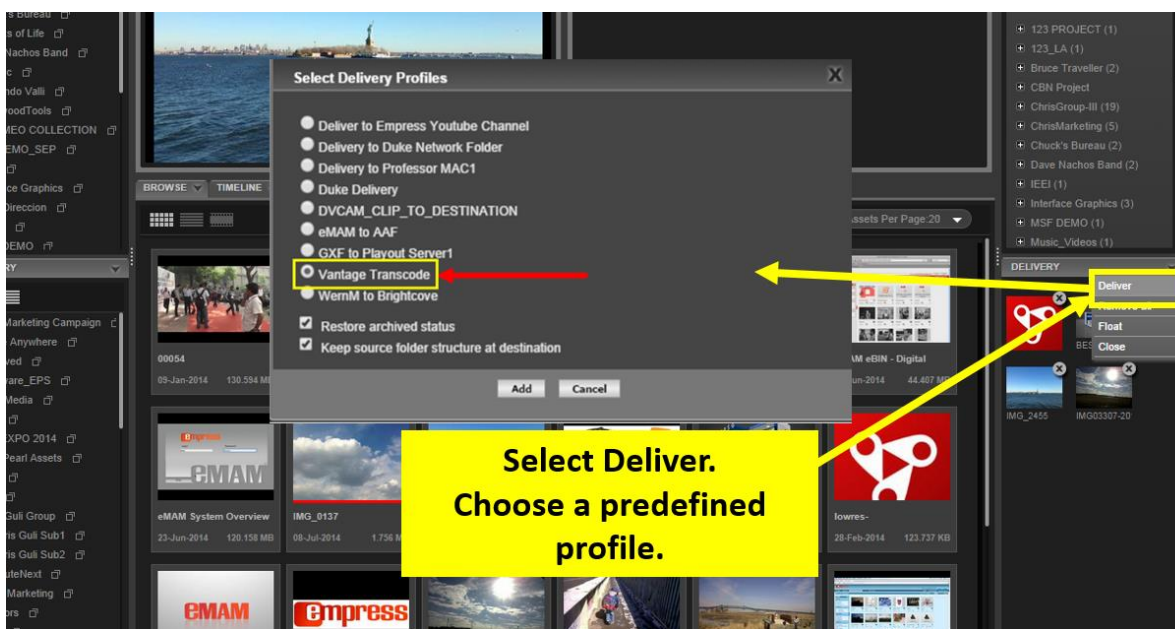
s Bureau
s of Life
Nachos Band
c
ndo Valli
oodTools
MEO COLLECTION
EMO_SEP
ce Graphics
Direccion
EMO
RY
Marketing Campaign
Anywhere
ved
ware_EPS
Media
XPO 2014
Pearl Assets
Guli Group
ris Guli Sub1
ris Guli Sub2
uteNext
Marketing
ors

BROWSE TIMELINE

Select Delivery Profiles
X
Deliver to Empress Youtube Channel
Delivery to Duke Network Folder
Delivery to Professor MAC1
Duke Delivery
DVCAM_CLIP_TO_DESTINATION
eMAM to AAF
GXF to Playout Server1
Vantage Transcode
WemM to Brightcove
Restore archived status
Keep source folder structure at destination
Add
Cancel

ssets Per Page:20

00054
09-Jan-2014 130.594 MB
M eBIN - Digital
un-2014 44.407 M
eMAM
eMAM System Overview
23-Jun-2014 120.158 MB
IMG_0137
08-Jul-2014 1.756 M
lowres-
28-Feb-2014 123.737 KB
eMAM
empress

Select Deliver.
Choose a predefined profile.

123 PROJECT (1)
123_LA (1)
Bruce Traveller (2)
CBN Project
ChrisGroup-III (19)
ChrisMarketing (5)
Chuck's Bureau (2)
Dave Nachos Band (2)
IEEI (1)
Interface Graphics (3)
MSF DEMO (1)
Music_Videos (1)
DELIVERY
Deliver
Float
Close
BES
IMG_2455
IMG03307-20